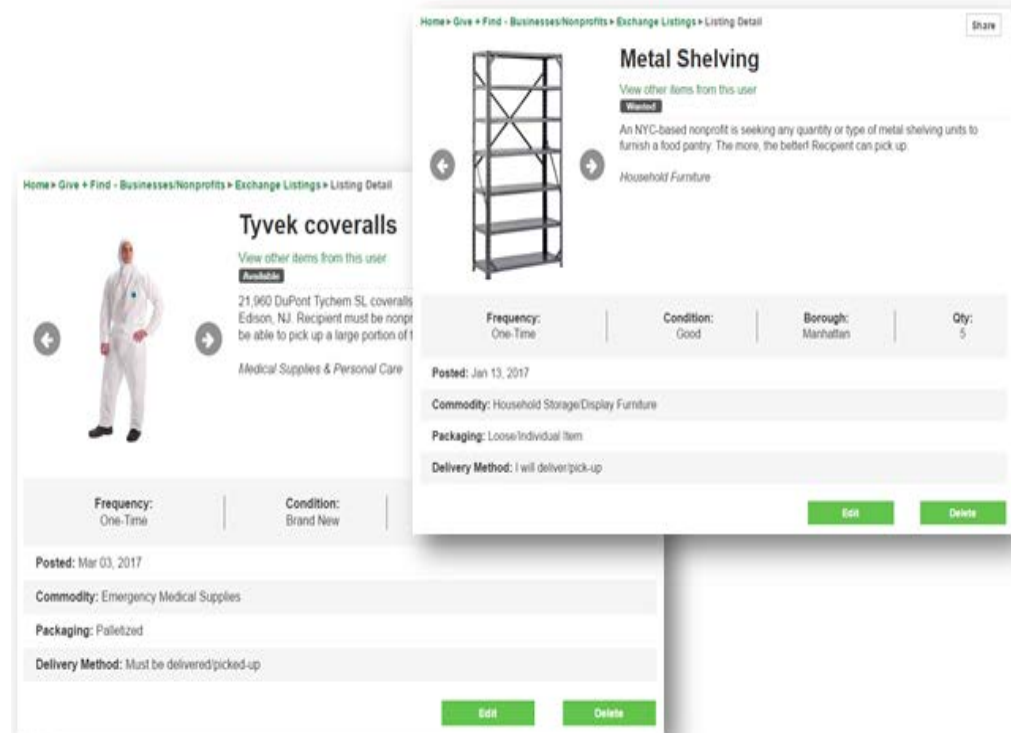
Home > Give + Find - Businesses/Nonprofits > Exchange Listings > Listing Detail

Share

Metal Shelving

View other items from this user

Wanted

An NYC-based nonprofit is seeking any quantity or type of metal shelving units to furnish a food pantry. The more, the better! Recipient can pick up.

Household Furniture

| Frequency: One-Time | Condition: Good | Borough: Manhattan | Qty: 5 |
|---|---|---|---|

Posted: Jan 13, 2017

Commodity: Household Storage/Display Furniture

Packaging: Loose/Individual Item

Delivery Method: I will deliver/pick-up

Edit

Delete

Home > Give + Find - Businesses/Nonprofits > Exchange Listings > Listing Detail

Tyvek coveralls

View other items from this user

Available

21,960 DuPont Tychem SL coveralls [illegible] Edison, NJ. Recipient must be nonpr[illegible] be able to pick up a large portion of t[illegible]

Medical Supplies & Personal Care

| Frequency: One-Time | Condition: Brand New |
|---|---|

Posted: Mar 03, 2017

Commodity: Emergency Medical Supplies

Packaging: Palletized

Delivery Method: Must be delivered/picked-up

Edit

Delete